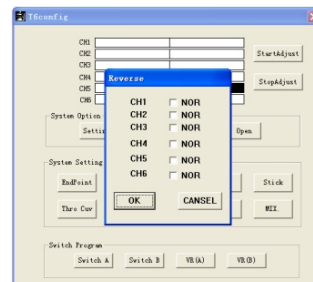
T6config

CH1
CH2
CH3
CH4
CH5
CH6

StartAdjust

StopAdjust

System Option
Setti
Open

System Setting
EndPoint
Stick
Thro Cuv
MIX

Switch Program
Switch A
Switch B
VR(A)
VR(B)

Reverse

CH1 NOR
CH2 NOR
CH3 NOR
CH4 NOR
CH5 NOR
CH6 NOR

OK
CANSEL